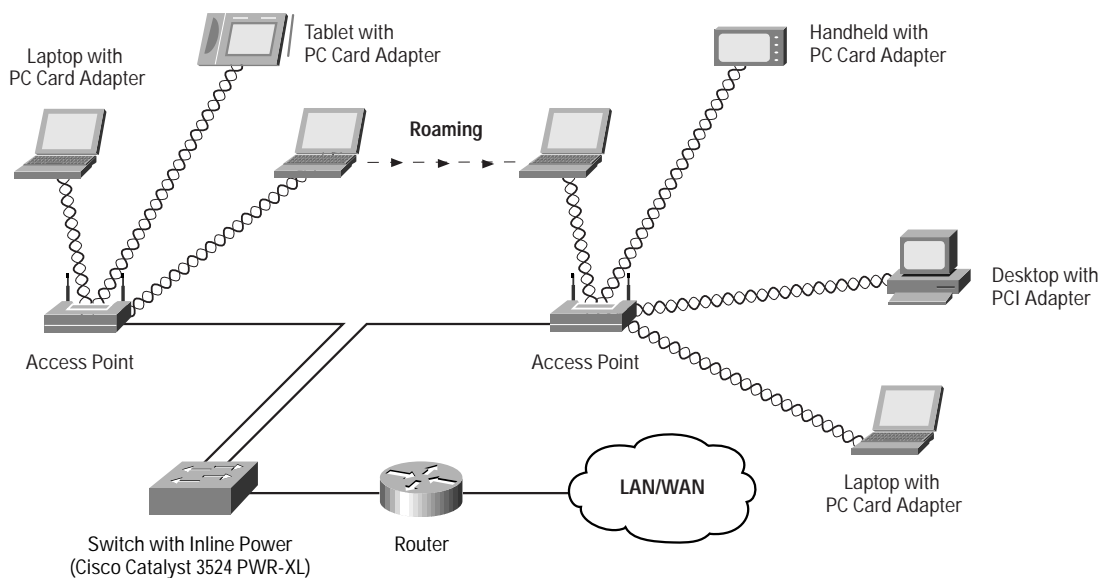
Laptop with PC Card Adapter

Tablet with PC Card Adapter

Roaming

Handheld with PC Card Adapter

Desktop with PCI Adapter

Access Point

Access Point

Laptop with PC Card Adapter

LAN/WAN

Switch with Inline Power (Cisco Catalyst 3524 PWR-XL)

Router